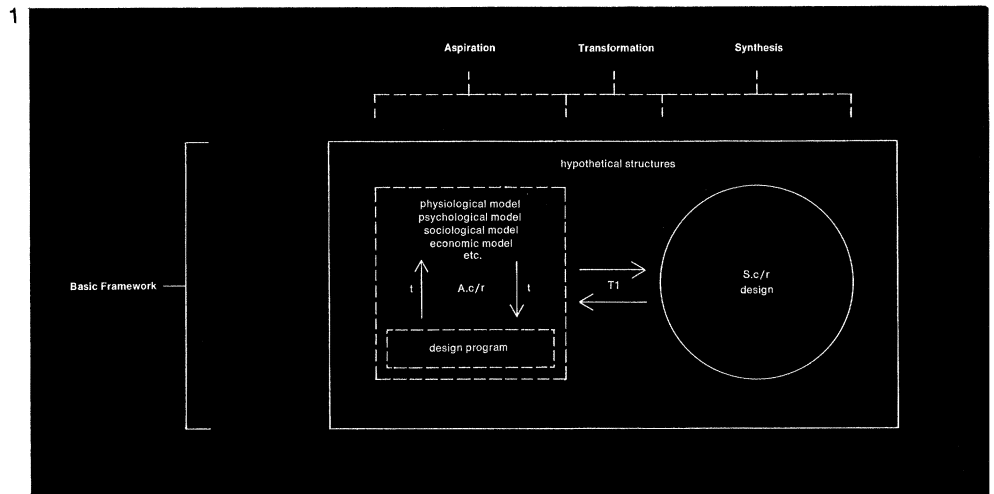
1

Aspiration Transformation Synthesis

Basic Framework

hypothetical structures

physiological model
psychological model
sociological model
economic model
etc.

t

A.c/r

t

design program

T1

S.c/r
design